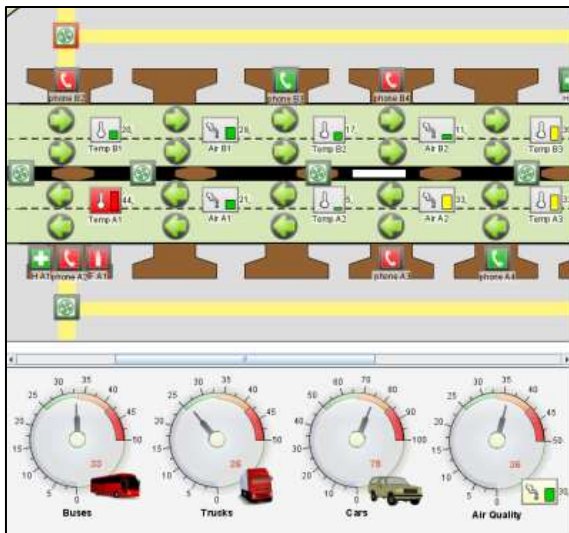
Phone B2
Phone B3
Phone B4
20
Temp B1
28
Air B1
17
Temp B2
11
Air B2
Temp B3
44
Temp A1
21
Air A1
5
Temp A2
33
Air A2
3
Temp A3
EH A1
Phone A2
F A1
Phone A3
Phone A4
30 35
25 40
20 45
15 50
10
5 0
33
Buses
30 35
25 40
20 45
15 50
10
5 0
26
Trucks
60 70
50 80
40 90
30 100
20
10 0
78
Cars
30 35
25 40
20 45
15 50
10
5 0
26
Air Quality
30